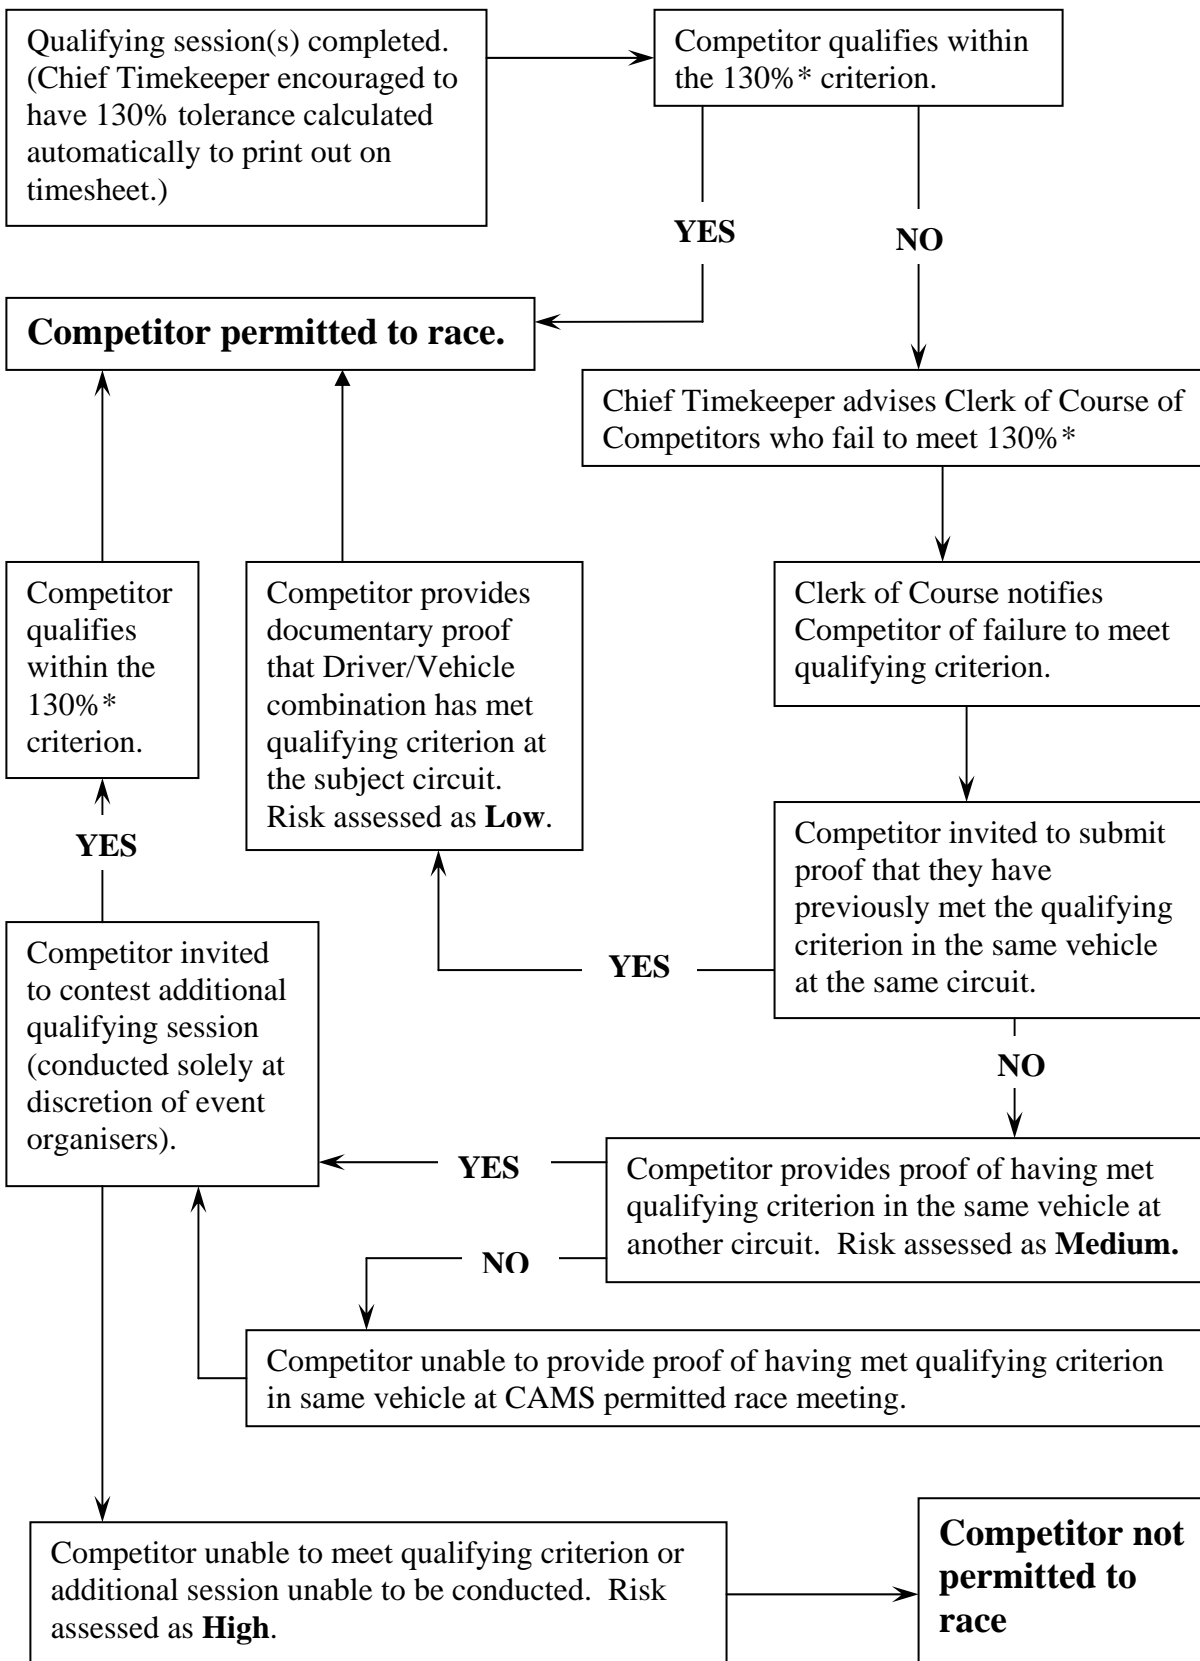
Qualifying session(s) completed. (Chief Timekeeper encouraged to have 130% tolerance calculated automatically to print out on timesheet.)

Competitor qualifies within the 130%* criterion.

YES

NO

**Competitor permitted to race.**

Chief Timekeeper advises Clerk of Course of Competitors who fail to meet 130%*

Competitor qualifies within the 130%* criterion.

Competitor provides documentary proof that Driver/Vehicle combination has met qualifying criterion at the subject circuit. Risk assessed as **Low**.

Clerk of Course notifies Competitor of failure to meet qualifying criterion.

YES

Competitor invited to submit proof that they have previously met the qualifying criterion in the same vehicle at the same circuit.

YES

Competitor invited to contest additional qualifying session (conducted solely at discretion of event organisers).

NO

YES

Competitor provides proof of having met qualifying criterion in the same vehicle at another circuit. Risk assessed as **Medium.**

NO

Competitor unable to provide proof of having met qualifying criterion in same vehicle at CAMS permitted race meeting.

Competitor unable to meet qualifying criterion or additional session unable to be conducted. Risk assessed as **High**.

**Competitor not permitted to race**